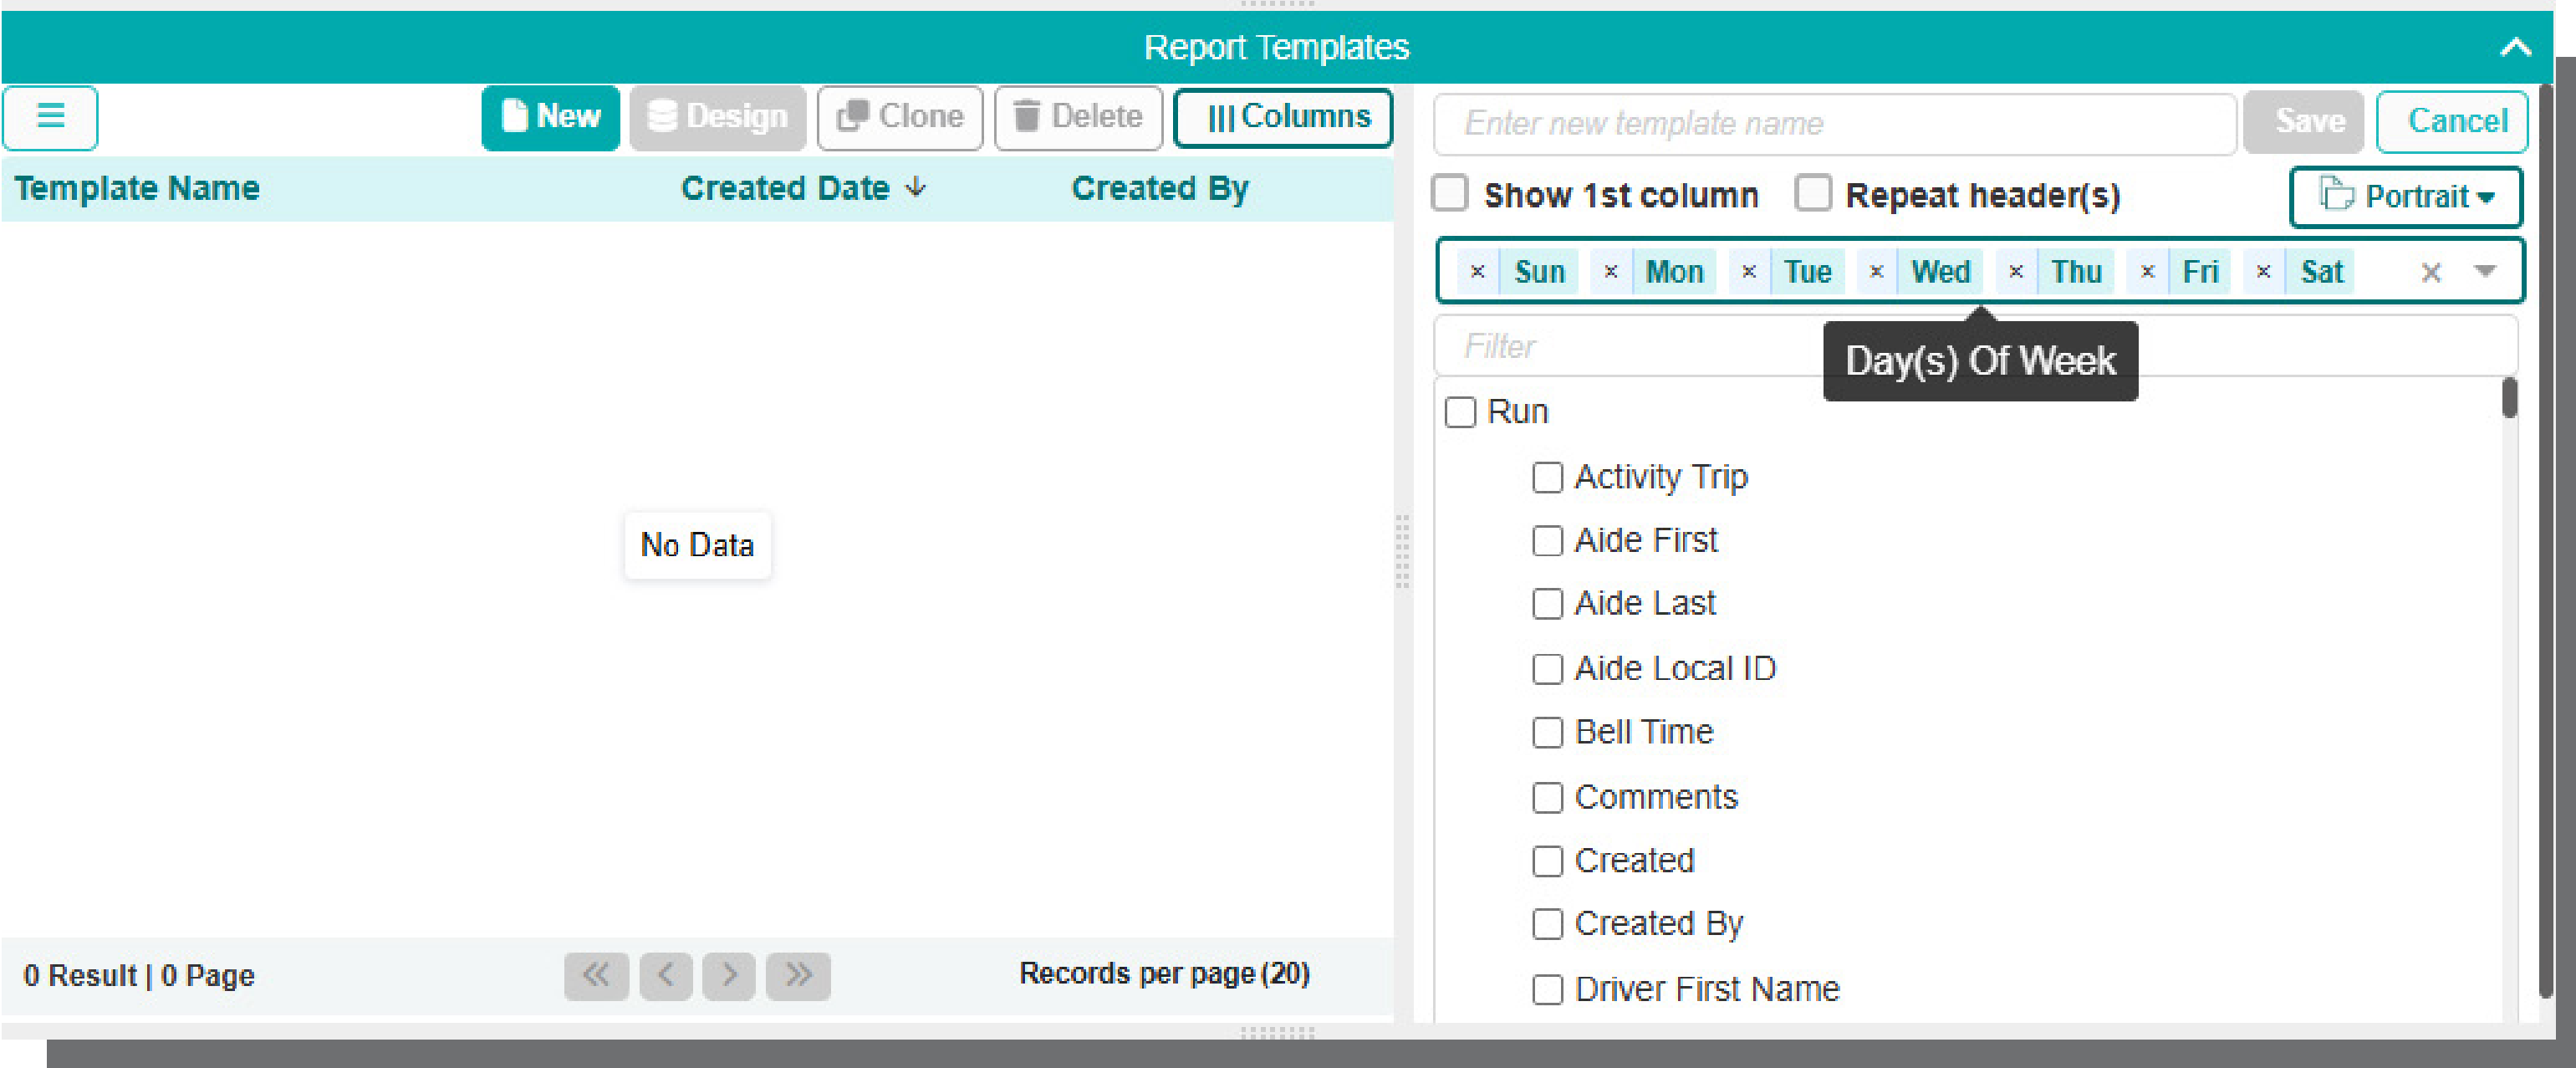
Report Templates

New Design Clone Delete Columns

| Template Name | Created Date ↓ | Created By |
|---|---|---|

No Data

0 Result | 0 Page

Records per page (20)

Enter new template name Save Cancel

Show 1st column Repeat header(s) Portrait

× Sun × Mon × Tue × Wed × Thu × Fri × Sat ×

Filter

Day(s) Of Week

Run

Activity Trip

Aide First

Aide Last

Aide Local ID

Bell Time

Comments

Created

Created By

Driver First Name